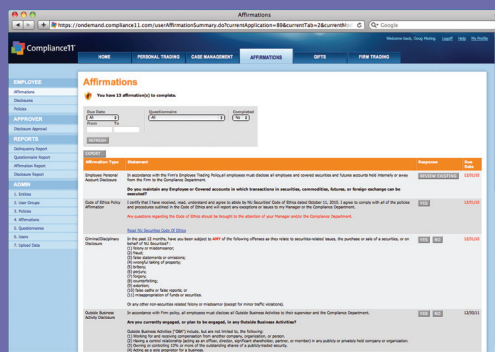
Affirmations

https://ondemand.compliance11.com/userAffirmationSummary.do?currentApplication=89&currentTab=2&currentM

Google

Compliance11

Welcome back, Doug Mulling Logoff Help My Profile

HOME PERSONAL TRADING CASE MANAGEMENT AFFIRMATIONS GIFTS FIRM TRADING

EMPLOYEE
Affirmations
Disclosures
Policies

APPROVER
Disclosure Approval

REPORTS
Delinquency Report
Questionnaire Report
Affirmation Report
Disclosure Report

ADMIN
1. Entities
2. User Groups
3. Policies
4. Affirmations
5. Questionnaires
6. Users
7. Upload Data

Affirmations

You have 13 affirmation(s) to complete.

Due Date Questionnaire Completed
All All No
From To

REFRESH

EXPORT

| Affirmation Type | Statement | Response | Due Date |
|---|---|---|---|
| Employee Personal Account Disclosure | In accordance with the Firm's Employee Trading Policy, all employees must disclose all employee and covered securities and futures accounts held internally or away from the Firm to the Compliance Department. Do you maintain any Employee or Covered accounts in which transactions in securities, commodities, futures, or foreign exchange can be executed? | REVIEW EXISTING | 12/31/10 |
| Code of Ethics Policy Affirmation | I certify that I have received, read, understand and agree to abide by N1 Securities' Code of Ethics dated October 10, 2010. I agree to comply with all of the policies and procedures outlined in the Code of Ethics and will report any exceptions or issues to my Manager or the Compliance Department. Any questions regarding the Code of Ethics should be brought to the attention of your Manager and/or the Compliance Department. Read N1 Securities' Code of Ethics | YES | 12/31/10 |
| Criminal/Disciplinary Disclosure | In the past 12 months, have you been subject to ANY of the following offenses as they relate to securities-related issues, the purchase or sale of a securities, or on behalf of N1 Securities?: (1) felony or misdemeanor; (2) fraud; (3) false statements or omissions; (4) wrongful taking of property; (5) bribery; (6) perjury; (7) forgery; (8) counterfeiting; (9) extortion; (10) false oaths or false reports; or (11) misappropriation of funds or securities. Or any other non-securities related felony or misdemeanor (except for minor traffic violations). | YES NO | 12/31/10 |
| Outside Business Activity Disclosure | In accordance with Firm policy, all employees must disclose all Outside Business Activities to their supervisor and the Compliance Department. Are you currently engaged, or plan to be engaged, in any Outside Business Activities? Outside Business Activities ("OBA") include, but are not limited to, the following: (1) Working for and receiving compensation from another company, organization, or person; (2) Owning a control relationship (acting as an officer, director, significant shareholder, partner, or member) in any publicly or privately-held company or organization; (3) Owning or controlling 10% or more of the outstanding shares of a publicly-traded security. (4) Acting as a sole proprietor for a business. | YES NO | 12/30/11 |